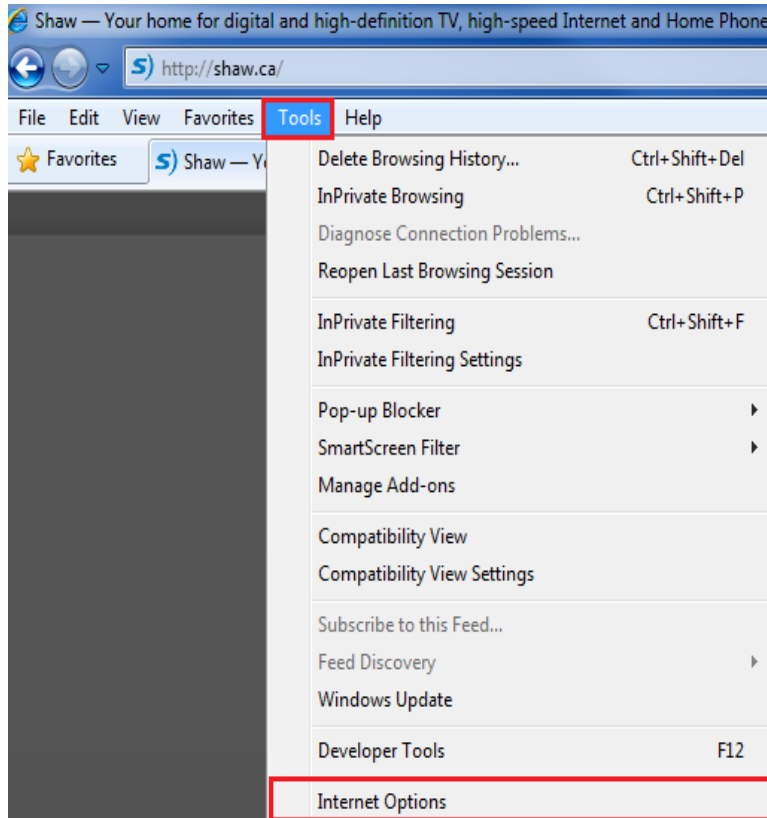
Shaw — Your home for digital and high-definition TV, high-speed Internet and Home Phone

http://shaw.ca/

File Edit View Favorites Tools Help

Favorites

Shaw — Y

Delete Browsing History... Ctrl+Shift+Del
InPrivate Browsing Ctrl+Shift+P
Diagnose Connection Problems...
Reopen Last Browsing Session

InPrivate Filtering Ctrl+Shift+F
InPrivate Filtering Settings

Pop-up Blocker
SmartScreen Filter
Manage Add-ons

Compatibility View
Compatibility View Settings

Subscribe to this Feed...
Feed Discovery
Windows Update

Developer Tools F12

Internet Options